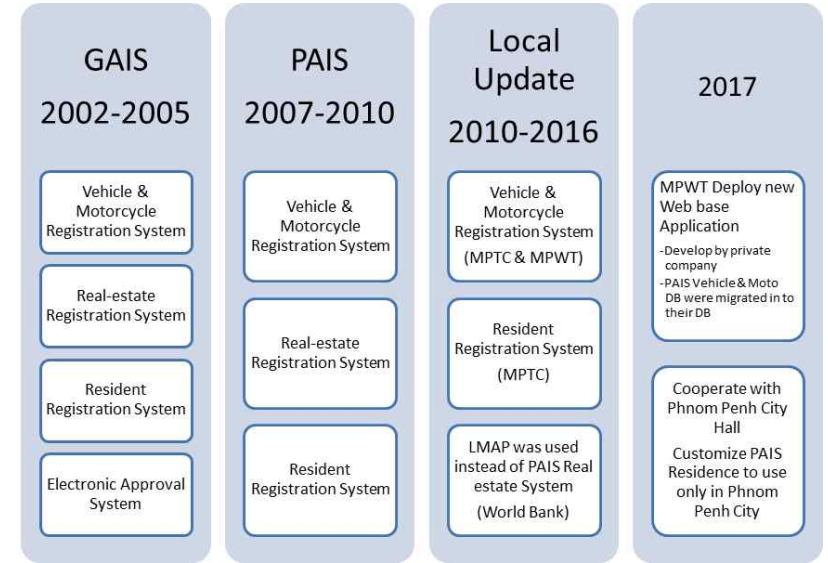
GAIS
2002-2005

Vehicle & Motorcycle Registration System

Real-estate Registration System

Resident Registration System

Electronic Approval System

PAIS
2007-2010

Vehicle & Motorcycle Registration System

Real-estate Registration System

Resident Registration System

Local Update
2010-2016

Vehicle & Motorcycle Registration System (MPTC & MPWT)

Resident Registration System (MPTC)

LMAP was used instead of PAIS Real estate System (World Bank)

2017

MPWT Deploy new Web base Application
-Develop by private company
-PAIS Vehicle & Moto DB were migrated in to their DB

Cooperate with Phnom Penh City Hall
Customize PAIS Residence to use only in Phnom Penh City